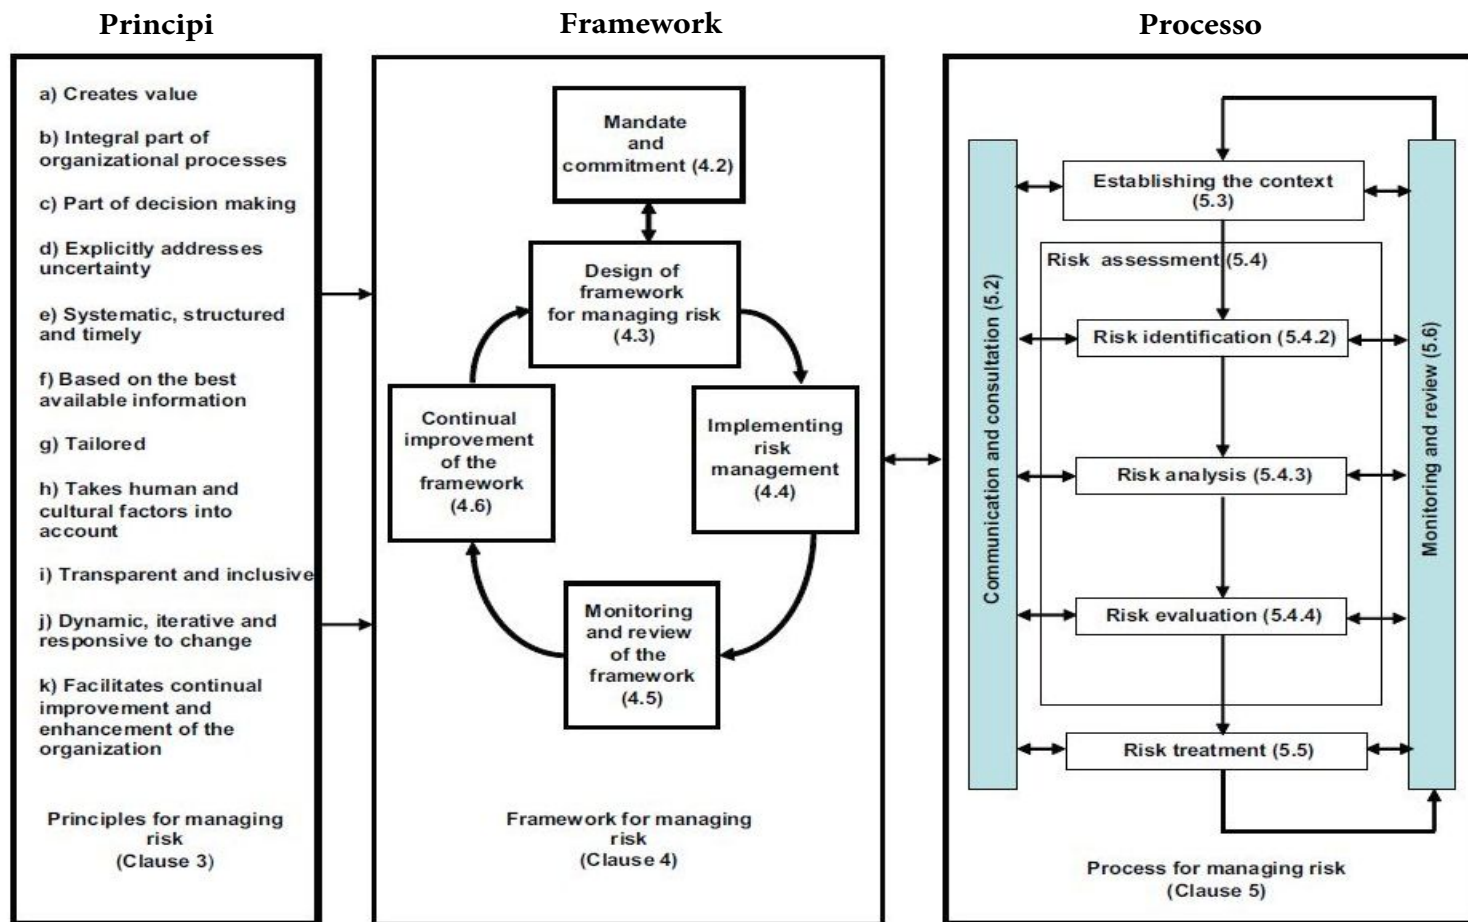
Principi

a) Creates value

b) Integral part of organizational processes

c) Part of decision making

d) Explicitly addresses uncertainty

e) Systematic, structured and timely

f) Based on the best available information

g) Tailored

h) Takes human and cultural factors into account

i) Transparent and inclusive

j) Dynamic, iterative and responsive to change

k) Facilitates continual improvement and enhancement of the organization

Principles for managing risk (Clause 3)

Framework

Mandate and commitment (4.2)

Design of framework for managing risk (4.3)

Implementing risk management (4.4)

Monitoring and review of the framework (4.5)

Continual improvement of the framework (4.6)

Framework for managing risk (Clause 4)

Processo

Communication and consultation (5.2)

Establishing the context (5.3)

Risk assessment (5.4)

Risk identification (5.4.2)

Risk analysis (5.4.3)

Risk evaluation (5.4.4)

Risk treatment (5.5)

Monitoring and review (5.6)

Process for managing risk (Clause 5)